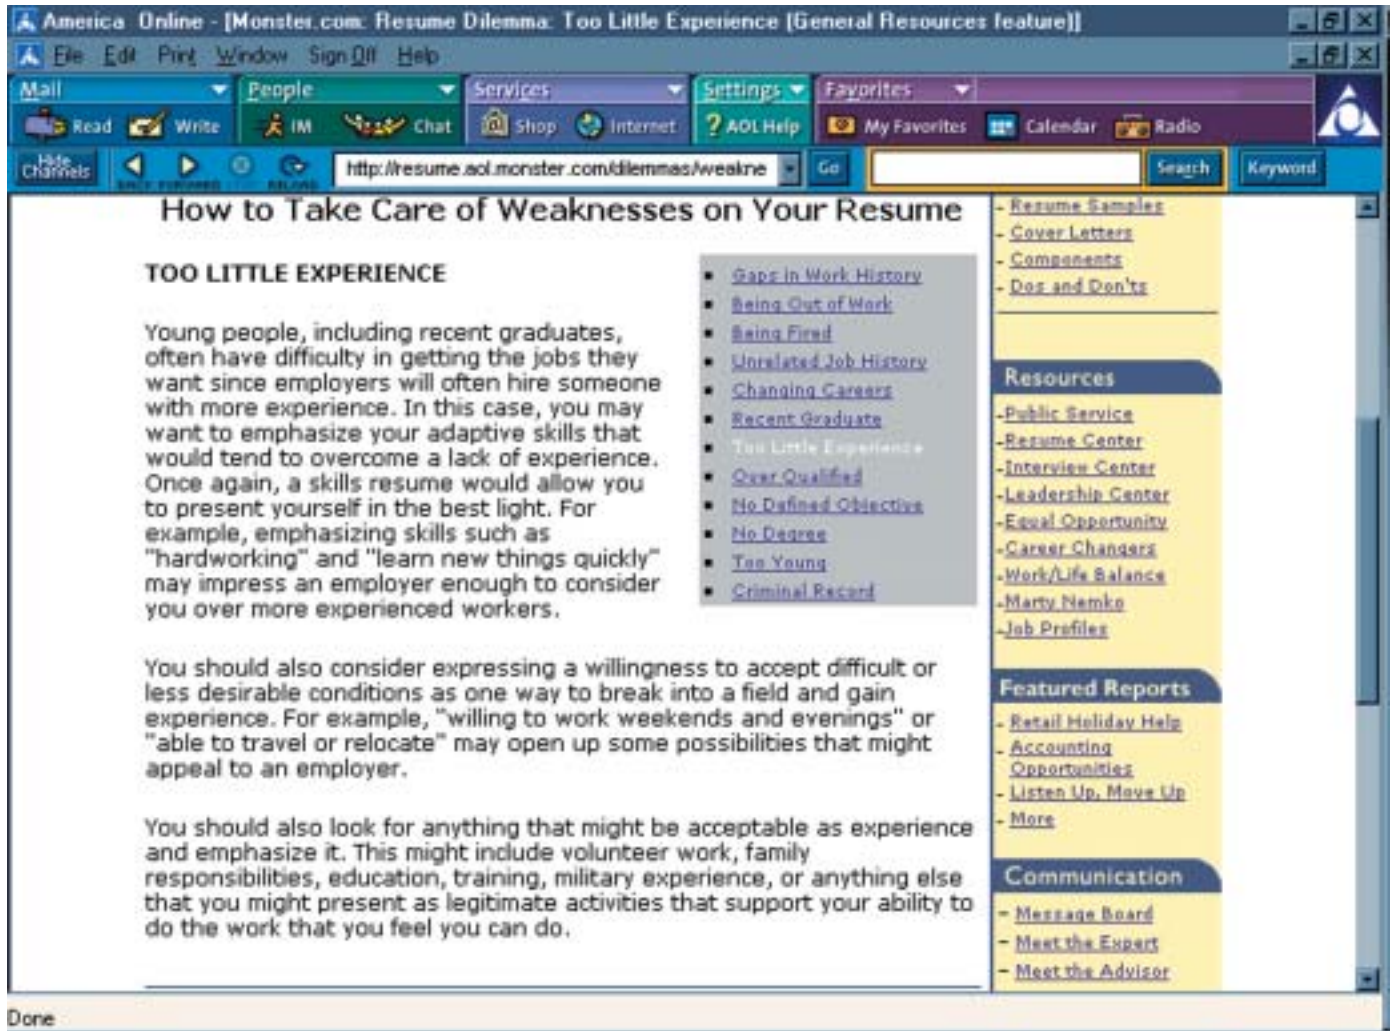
America Online - [Monster.com: Resume Dilemma: Too Little Experience [General Resources feature]]

File Edit Print Window Sign Off Help

Mail People Services Settings Favorites

Read Write IM Chat Shop Internet AOL Help My Favorites Calendar Radio

Hide Channels

http://resume.aol.monster.com/dilemmas/weakne Go Search Keyword

How to Take Care of Weaknesses on Your Resume

TOO LITTLE EXPERIENCE

- Gaps in Work History
- Being Out of Work
- Being Fired
- Unrelated Job History
- Changing Careers
- Recent Graduate
- Too Little Experience
- Over Qualified
- No Defined Objective
- No Degree
- Too Young
- Criminal Record

Young people, including recent graduates, often have difficulty in getting the jobs they want since employers will often hire someone with more experience. In this case, you may want to emphasize your adaptive skills that would tend to overcome a lack of experience. Once again, a skills resume would allow you to present yourself in the best light. For example, emphasizing skills such as "hardworking" and "learn new things quickly" may impress an employer enough to consider you over more experienced workers.

You should also consider expressing a willingness to accept difficult or less desirable conditions as one way to break into a field and gain experience. For example, "willing to work weekends and evenings" or "able to travel or relocate" may open up some possibilities that might appeal to an employer.

You should also look for anything that might be acceptable as experience and emphasize it. This might include volunteer work, family responsibilities, education, training, military experience, or anything else that you might present as legitimate activities that support your ability to do the work that you feel you can do.

- Resume Samples
- Cover Letters
- Components
- Dos and Don'ts

Resources
-Public Service
-Resume Center
-Interview Center
-Leadership Center
-Equal Opportunity
-Career Changers
-Work/Life Balance
-Marty Nemko
-Job Profiles

Featured Reports
- Retail Holiday Help
- Accounting Opportunities
- Listen Up, Move Up
- More

Communication
- Message Board
- Meet the Expert
- Meet the Advisor

Done